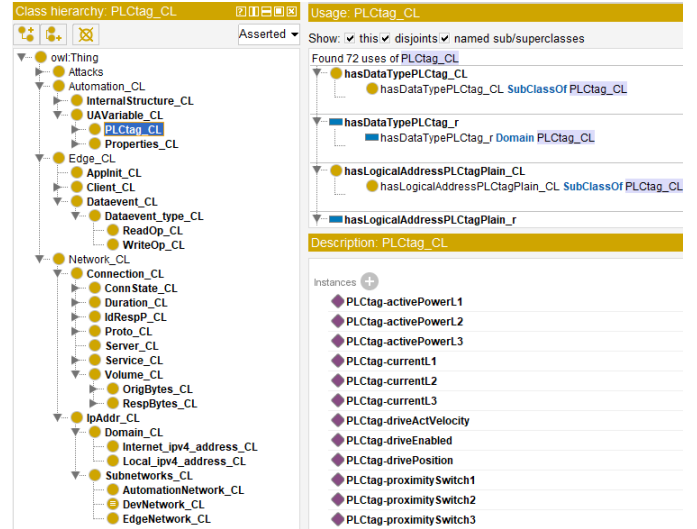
Class hierarchy: PLCtag_CL

Asserted

owl:Thing
Attacks
Automation_CL
InternalStructure_CL
UAVariable_CL
PLCtag_CL
Properties_CL
Edge_CL
AppInit_CL
Client_CL
Dataevent_CL
Dataevent_type_CL
ReadOp_CL
WriteOp_CL
Network_CL
Connection_CL
ConnState_CL
Duration_CL
IdRespP_CL
Proto_CL
Server_CL
Service_CL
Volume_CL
OrigBytes_CL
RespBytes_CL
IpAddr_CL
Domain_CL
Internet_ipv4_address_CL
Local_ipv4_address_CL
Subnetworks_CL
AutomationNetwork_CL
DevNetwork_CL
EdgeNetwork_CL

Usage: PLCtag_CL

Show: this disjoints named sub/superclasses

Found 72 uses of PLCtag_CL
hasDataTypePLCtag_CL
hasDataTypePLCtag_CL SubClassOf PLCtag_CL
hasDataTypePLCtag_r
hasDataTypePLCtag_r Domain PLCtag_CL
hasLogicalAddressPLCtagPlain_CL
hasLogicalAddressPLCtagPlain_CL SubClassOf PLCtag_CL
hasLogicalAddressPLCtagPlain_r

Description: PLCtag_CL

Instances
PLCtag-activePowerL1
PLCtag-activePowerL2
PLCtag-activePowerL3
PLCtag-currentL1
PLCtag-currentL2
PLCtag-currentL3
PLCtag-driveActVelocity
PLCtag-driveEnabled
PLCtag-drivePosition
PLCtag-proximitySwitch1
PLCtag-proximitySwitch2
PLCtag-proximitySwitch3